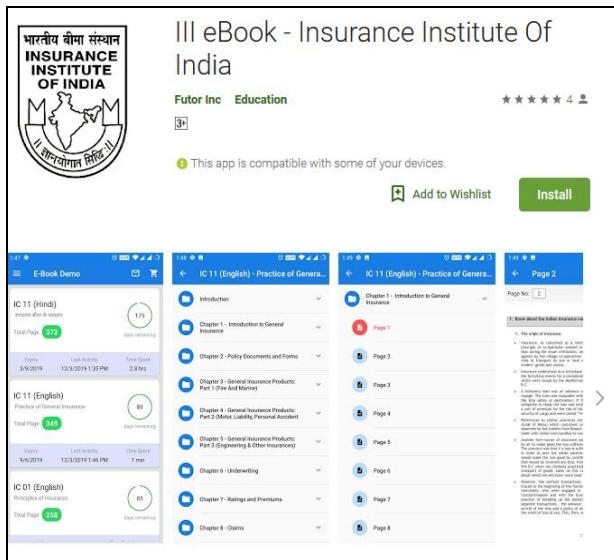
भारतीय बीमा संस्थान
INSURANCE
INSTITUTE
OF INDIA
ज्ञानेनयोगात सिद्धिः

III eBook - Insurance Institute Of India

Futor Inc Education

★★★★★ 4

3+

This app is compatible with some of your devices.

Add to Wishlist

Install

1:47

E-Book Demo

IC 11 (Hindi)
सामान्य बीमा के व्यवहार
Total Page 372
175 days remaining
Expiry 3/9/2019
Last Activity 12/3/2019 1:35 PM
Time Spent 2.8 hrs

IC 11 (English)
Practice of General Insurance
Total Page 349
89 days remaining
Expiry 9/6/2019
Last Activity 12/3/2019 1:46 PM
Time Spent 1 min

IC 01 (English)
Principles of Insurance
Total Page 258
85 days remaining

1:48

IC 11 (English) - Practice of Genera...

Introduction
Chapter 1 - Introduction to General Insurance
Chapter 2 - Policy Documents and Forms
Chapter 3 - General Insurance Products: Part 1 (Fire And Marine)
Chapter 4 - General Insurance Products: Part 2 (Motor, Liability, Personal Accident
Chapter 5 - General Insurance Products: Part 3 (Engineering & Other Insurances)
Chapter 6 - Underwriting
Chapter 7 - Ratings and Premiums
Chapter 8 - Claims

1:49

IC 11 (English) - Practice of Genera...

Chapter 1 - Introduction to General Insurance
Page 1
Page 2
Page 3
Page 4
Page 5
Page 6
Page 7
Page 8

1:49

Page 2

Page No: 2

1. Know about the Indian insurance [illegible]

1. The origin of insurance

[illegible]